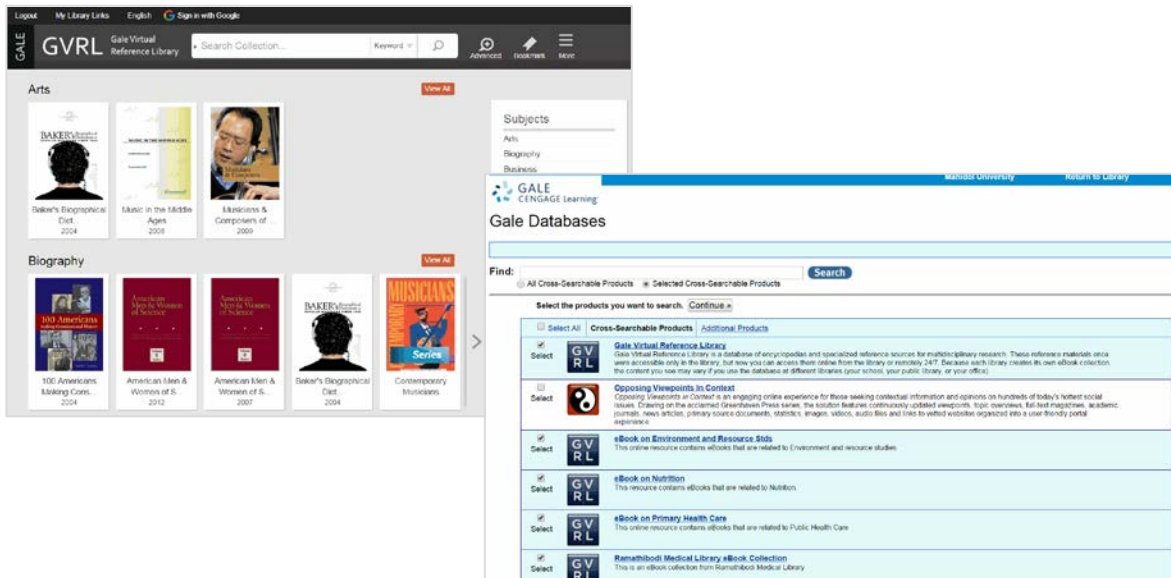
Logout My Library Links English Sign in with Google

GALE GVRL Gale Virtual Reference Library Search Collection... Keyword Advanced Bookmark More

Arts View All

Baker's Biographical Dict... 2004

Music in the Middle Ages 2008

Musicians & Composers of... 2009

Subjects
Arts
Biography
Business

Biography View All

100 Americans Making Cons... 2004

American Men & Women of S... 2012

American Men & Women of S... 2007

Baker's Biographical Dict... 2004

Contemporary Musicians

Mahidol University Return to Library

GALE CENGAGE Learning

Gale Databases

Find: Search

All Cross-Searchable Products Selected Cross-Searchable Products

Select the products you want to search. Continue »

Select All Cross-Searchable Products Additional Products

Select GVRL Gale Virtual Reference Library
Gale Virtual Reference Library is a database of encyclopedias and specialized reference sources for multidisciplinary research. These reference materials once were accessible only in the library, but now you can access them online from the library or remotely 24/7. Because each library creates its own eBook collection, the content you see may vary if you use the database at different libraries (your school, your public library, or your office).

Select Opposing Viewpoints In Context
Opposing Viewpoints in Context is an engaging online experience for those seeking contextual information and opinions on hundreds of today's hottest social issues. Drawing on the acclaimed Greenhaven Press series, the solution features continuously updated viewpoints, topic overviews, full-text magazines, academic journals, news articles, primary source documents, statistics, images, videos, audio files and links to vetted websites organized into a user-friendly portal experience.

Select GVRL eBook on Environment and Resource Stds
This online resource contains eBooks that are related to Environment and resource studies.

Select GVRL eBook on Nutrition
This resource contains eBooks that are related to Nutrition.

Select GVRL eBook on Primary Health Care
This online resource contains eBooks that are related to Public Health Care

Select GVRL Ramathibodi Medical Library eBook Collection
This is an eBook collection from Ramathibodi Medical Library